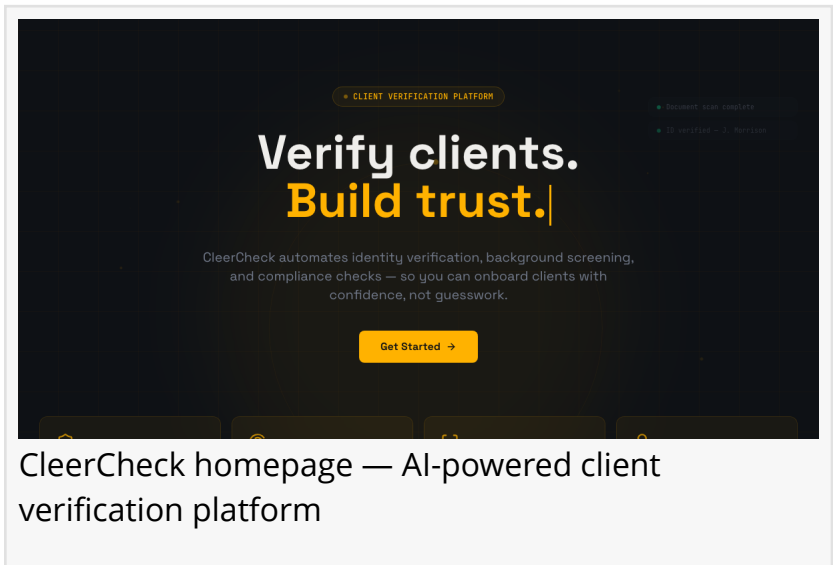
CLIENT VERIFICATION PLATFORM

Document scan complete

ID verified — J. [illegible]

Verify clients.
Build trust.

CleerCheck automates identity verification, background screening, and compliance checks — so you can onboard clients with confidence, not guesswork.

Get Started →

CleerCheck homepage — AI-powered client verification platform